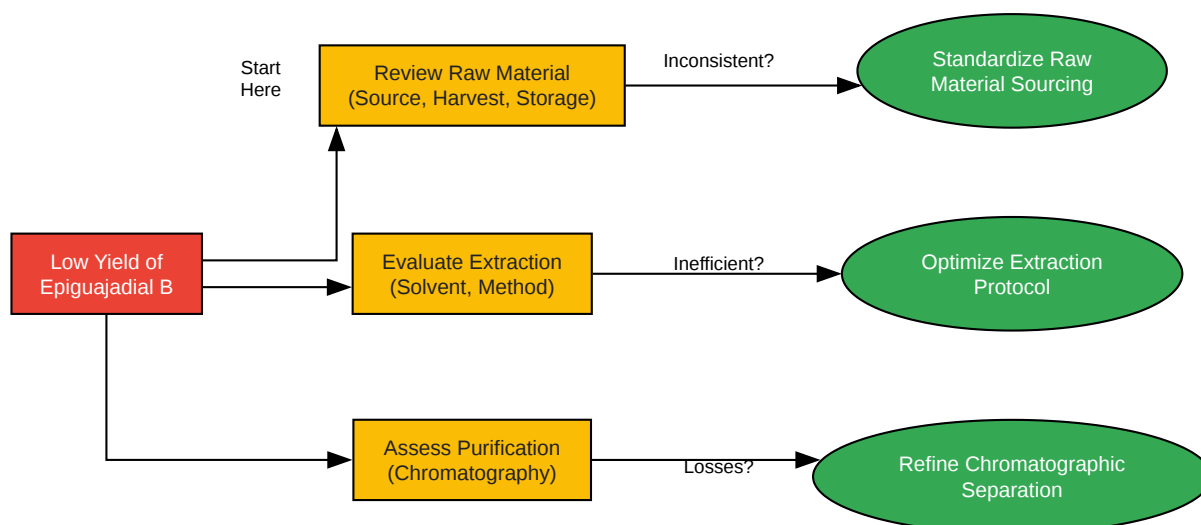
Start Here

Review Raw Material (Source, Harvest, Storage)

Inconsistent?

Standardize Raw Material Sourcing

Low Yield of Epiguajadial B

Evaluate Extraction (Solvent, Method)

Inefficient?

Optimize Extraction Protocol

Assess Purification (Chromatography)

Losses?

Refine Chromatographic Separation